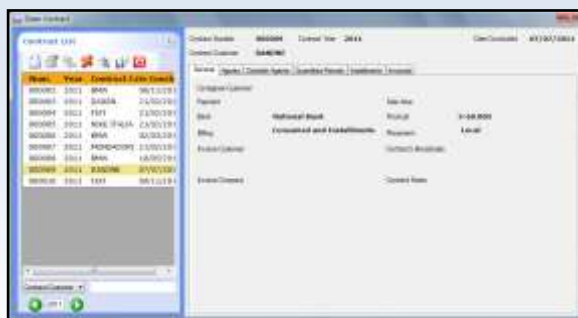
Contract List

| Num. | Year | Contract Cust. | Date Concl. |
|---|---|---|---|
| 000001 | 2011 | BMA | 08/11/20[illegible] |
| 000002 | 2011 | DANDA | 21/02/20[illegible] |
| 000004 | 2011 | FIAT | 21/02/20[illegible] |
| 000005 | 2011 | MIKE ITALIA | 21/02/20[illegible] |
| 000006 | 2011 | BMA | 02/03/20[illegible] |
| 000007 | 2011 | MONDADORI | 21/03/20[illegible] |
| 000008 | 2011 | BMA | 18/07/20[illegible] |
| 000009 | 2011 | DANONE | 07/07/20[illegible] |
| 000010 | 2011 | FIAT | 08/11/20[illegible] |

Contract Number 000009 Contract Year 2011 Date Concluded 07/07/2011
Contract Customer DANONE

General | Agents | Consider Agents | Quantities Periods | Installments | Invoices

Contractor Customer
Payment
Bank National Bank
Billing Consumed and Installments
Invoice Customer
Invoice Company
Sale Area
Prorogat. 1-10,000
Placement Local
Contract's Amendments
Contract Notes